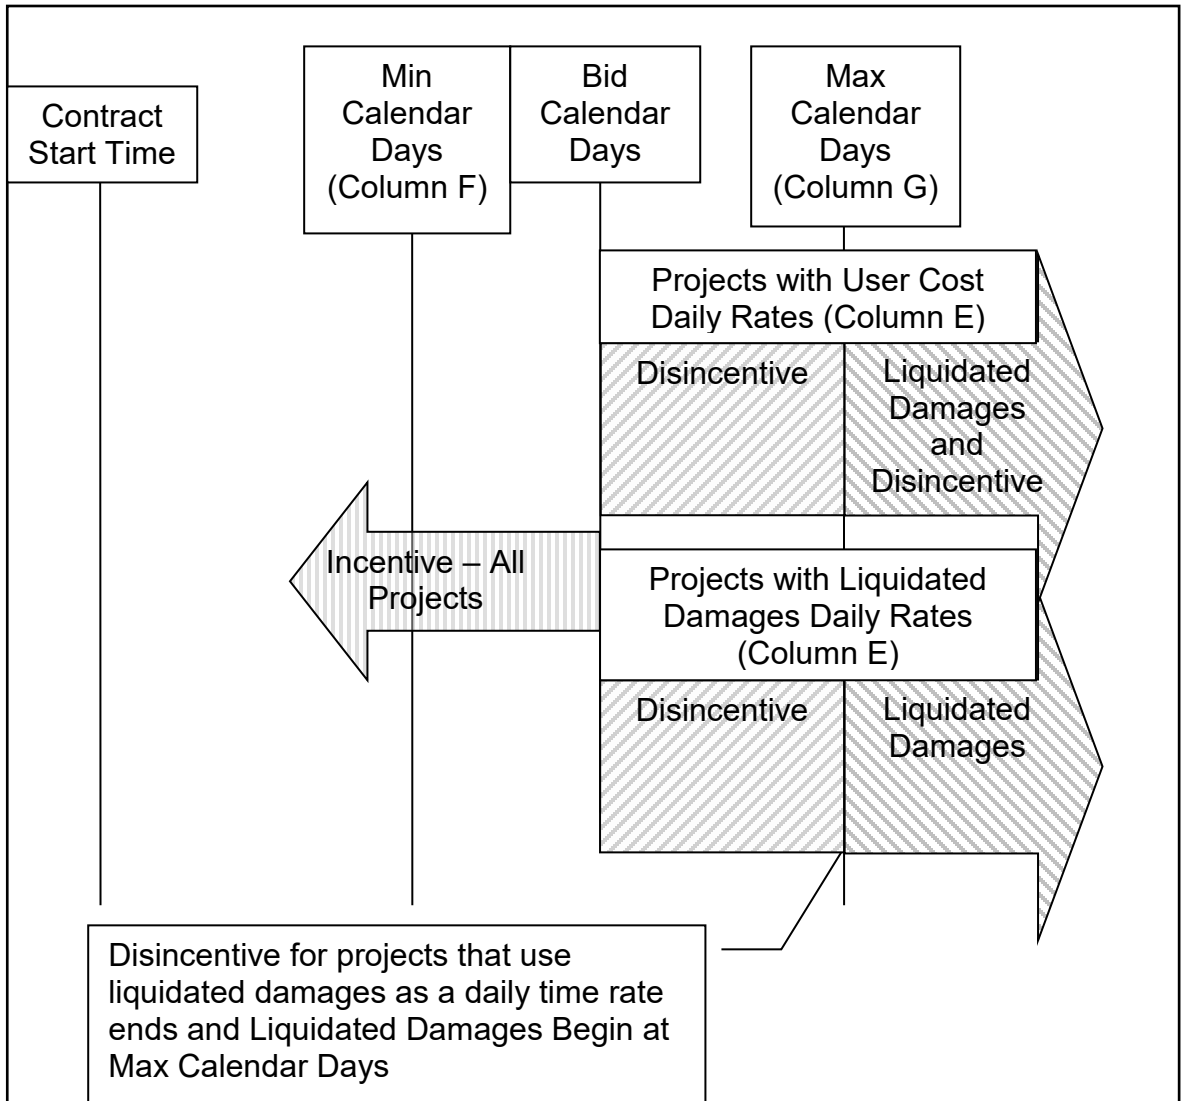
Contract Start Time

Min Calendar Days (Column F)

Bid Calendar Days

Max Calendar Days (Column G)

Projects with User Cost Daily Rates (Column E)

Disincentive

Liquidated Damages and Disincentive

Incentive – All Projects

Projects with Liquidated Damages Daily Rates (Column E)

Disincentive

Liquidated Damages

Disincentive for projects that use liquidated damages as a daily time rate ends and Liquidated Damages Begin at Max Calendar Days